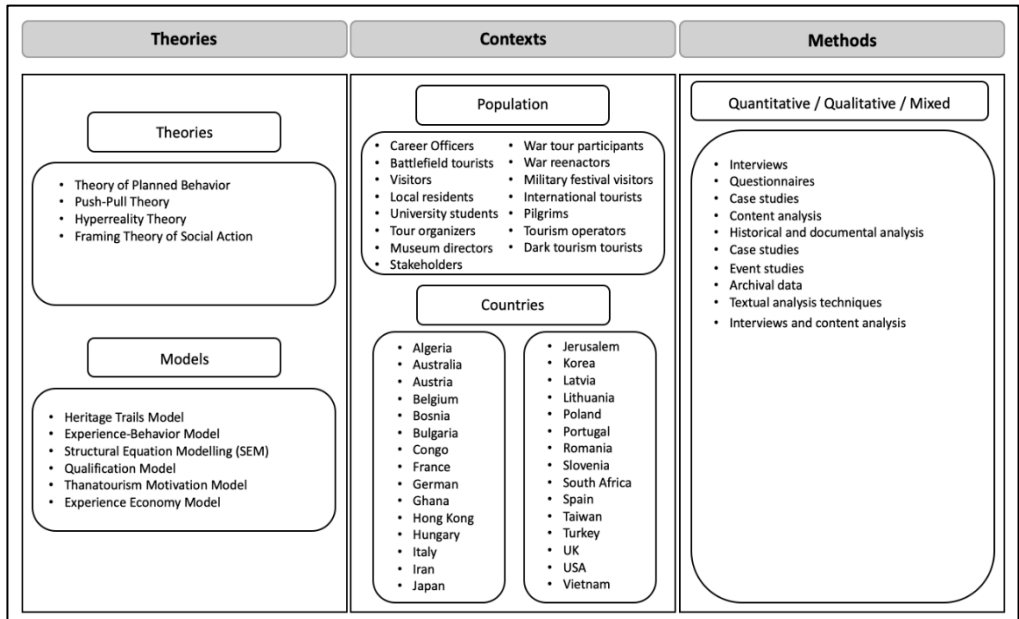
Theories

Contexts

Methods

Theories

- Theory of Planned Behavior
- Push-Pull Theory
- Hyperreality Theory
- Framing Theory of Social Action

Models

- Heritage Trails Model
- Experience-Behavior Model
- Structural Equation Modelling (SEM)
- Qualification Model
- Thanatourism Motivation Model
- Experience Economy Model

Population

- Career Officers
- Battlefield tourists
- Visitors
- Local residents
- University students
- Tour organizers
- Museum directors
- Stakeholders
- War tour participants
- War reenactors
- Military festival visitors
- International tourists
- Pilgrims
- Tourism operators
- Dark tourism tourists

Countries

- Algeria
- Australia
- Austria
- Belgium
- Bosnia
- Bulgaria
- Congo
- France
- German
- Ghana
- Hong Kong
- Hungary
- Italy
- Iran
- Japan

- Jerusalem
- Korea
- Latvia
- Lithuania
- Poland
- Portugal
- Romania
- Slovenia
- South Africa
- Spain
- Taiwan
- Turkey
- UK
- USA
- Vietnam

Quantitative / Qualitative / Mixed

- Interviews
- Questionnaires
- Case studies
- Content analysis
- Historical and documental analysis
- Case studies
- Event studies
- Archival data
- Textual analysis techniques
- Interviews and content analysis